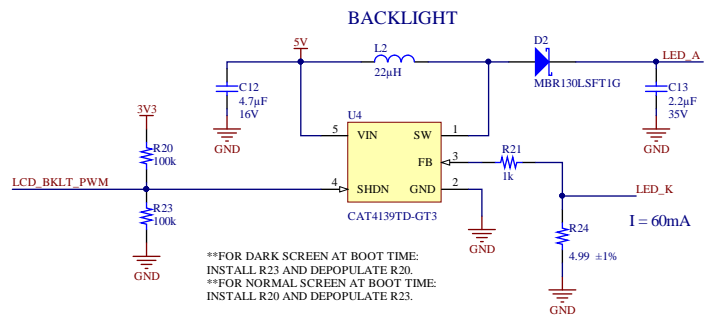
BACKLIGHT

5V
L2
22µH
D2
MBR130LSFT1G
LED_A
C12
4.7µF
16V
GND
C13
2.2µF
35V
GND
U4
5 VIN
SW 1
FB 3
R21
1k
3V3
R20
100k
LCD_BKLT_PWM
4 SHDN
GND 2
CAT4139TD-GT3
GND
LED_K
R23
100k
GND
I = 60mA
R24
4.99 ±1%
GND

**FOR DARK SCREEN AT BOOT TIME:
INSTALL R23 AND DEPOPULATE R20.
**FOR NORMAL SCREEN AT BOOT TIME:
INSTALL R20 AND DEPOPULATE R23.